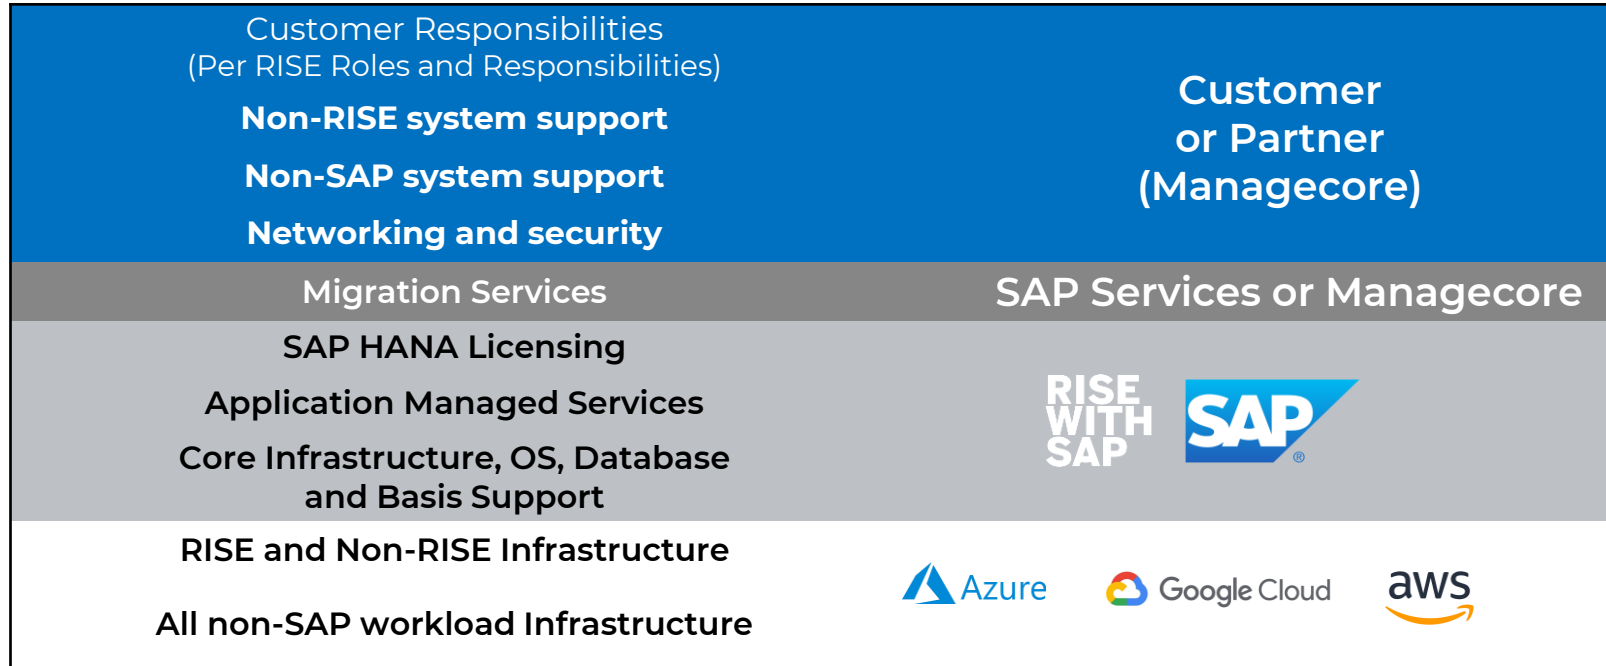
Customer Responsibilities
(Per RISE Roles and Responsibilities)

Non-RISE system support

Non-SAP system support

Networking and security

Customer or Partner (Managecore)

Migration Services

SAP Services or Managecore

SAP HANA Licensing

Application Managed Services

Core Infrastructure, OS, Database and Basis Support

RISE WITH SAP

SAP®

RISE and Non-RISE Infrastructure

All non-SAP workload Infrastructure

Azure

Google Cloud

aws